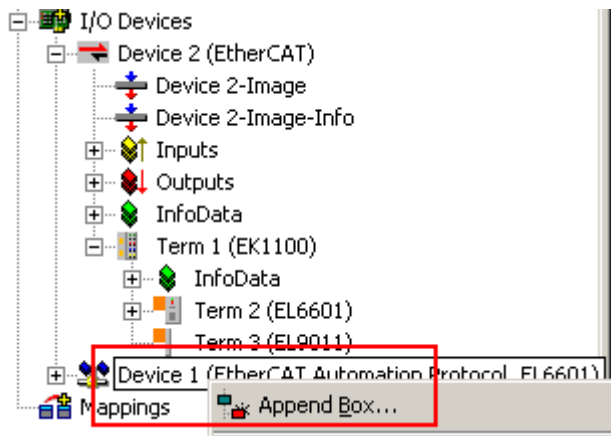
I/O Devices
Device 2 (EtherCAT)
Device 2-Image
Device 2-Image-Info
Inputs
Outputs
InfoData
Term 1 (EK1100)
InfoData
Term 2 (EL6601)
Term 3 (EL9011)
Device 1 (EtherCAT Automation Protocol, EL6601)
Mappings
Append Box...